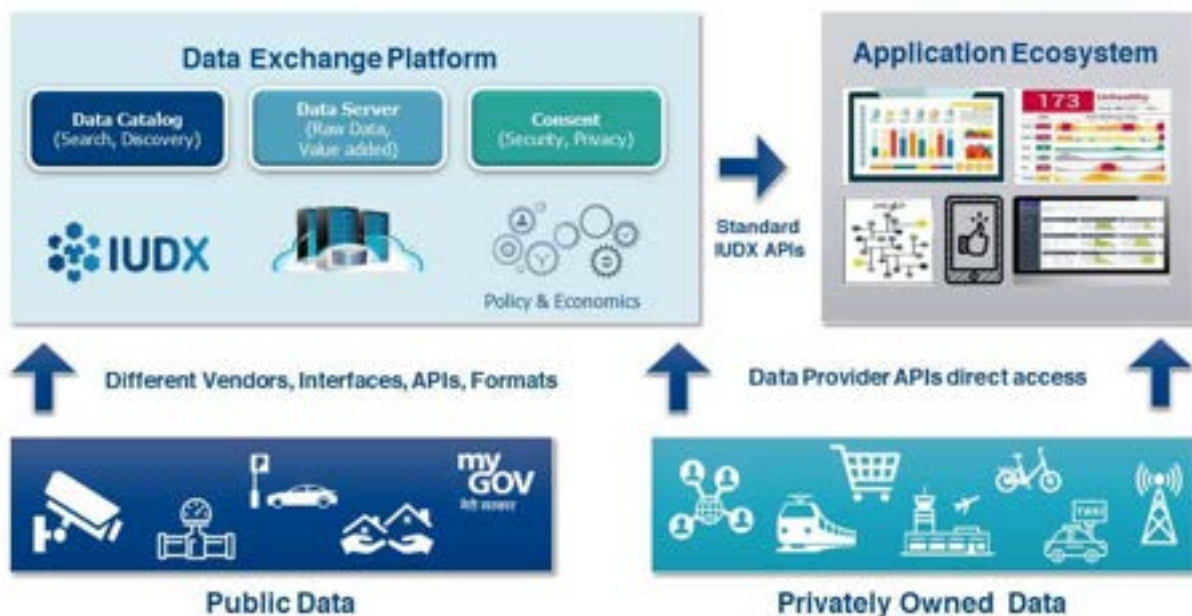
Data Exchange Platform

Data Catalog
(Search, Discovery)

Data Server
(Raw Data, Value added)

Consent
(Security, Privacy)

IUDX

Policy & Economics

Standard IUDX APIs

Application Ecosystem

173

Different Vendors, Interfaces, APIs, Formats

Data Provider APIs direct access

my GOV
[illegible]

TAXI

Public Data

Privately Owned Data